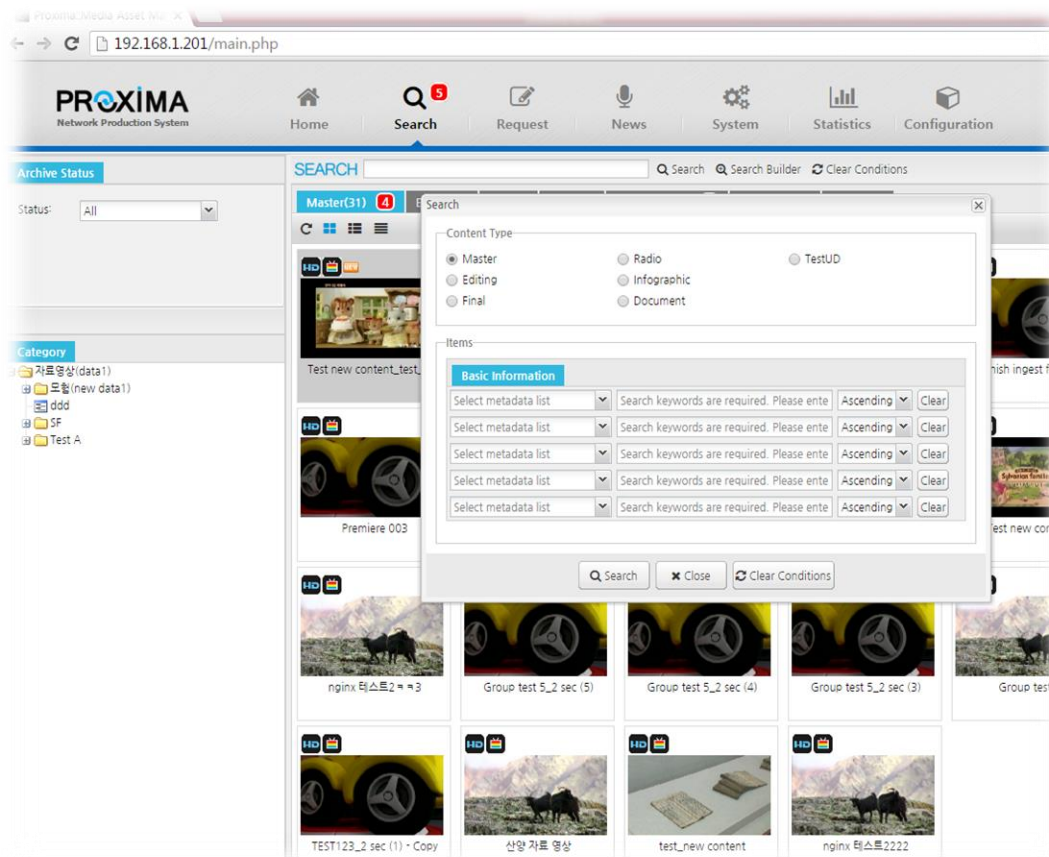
Proxima::Media Asset M ×

192.168.1.201/main.php

PROXIMA
Network Production System

Home
Search 5
Request
News
System
Statistics
Configuration

Archive Status
Status: All

SEARCH
Search
Search Builder
Clear Conditions

Master(31) 4

HD

Test new content_test_

Category
자료영상(data1)
도협(new data1)
ddd
SF
Test A

HD
Premiere 003

HD
nginx 테스트2ㅋㅋ3

Group test 5_2 sec (5)
Group test 5_2 sec (4)
Group test 5_2 sec (3)
Group tes

HD
TEST123_2 sec (1) - Copy
HD
산양 자료 영상
HD
test_new content
HD
nginx 테스트2222

nish ingest f
est new co

Search
Content Type
Master
Radio
TestUD
Editing
Infographic
Final
Document

Items
Basic Information

| Select metadata list | Search keywords are required. Please ente | Ascending | Clear |
|---|---|---|---|
| Select metadata list | Search keywords are required. Please ente | Ascending | Clear |
| Select metadata list | Search keywords are required. Please ente | Ascending | Clear |
| Select metadata list | Search keywords are required. Please ente | Ascending | Clear |
| Select metadata list | Search keywords are required. Please ente | Ascending | Clear |

Search
Close
Clear Conditions